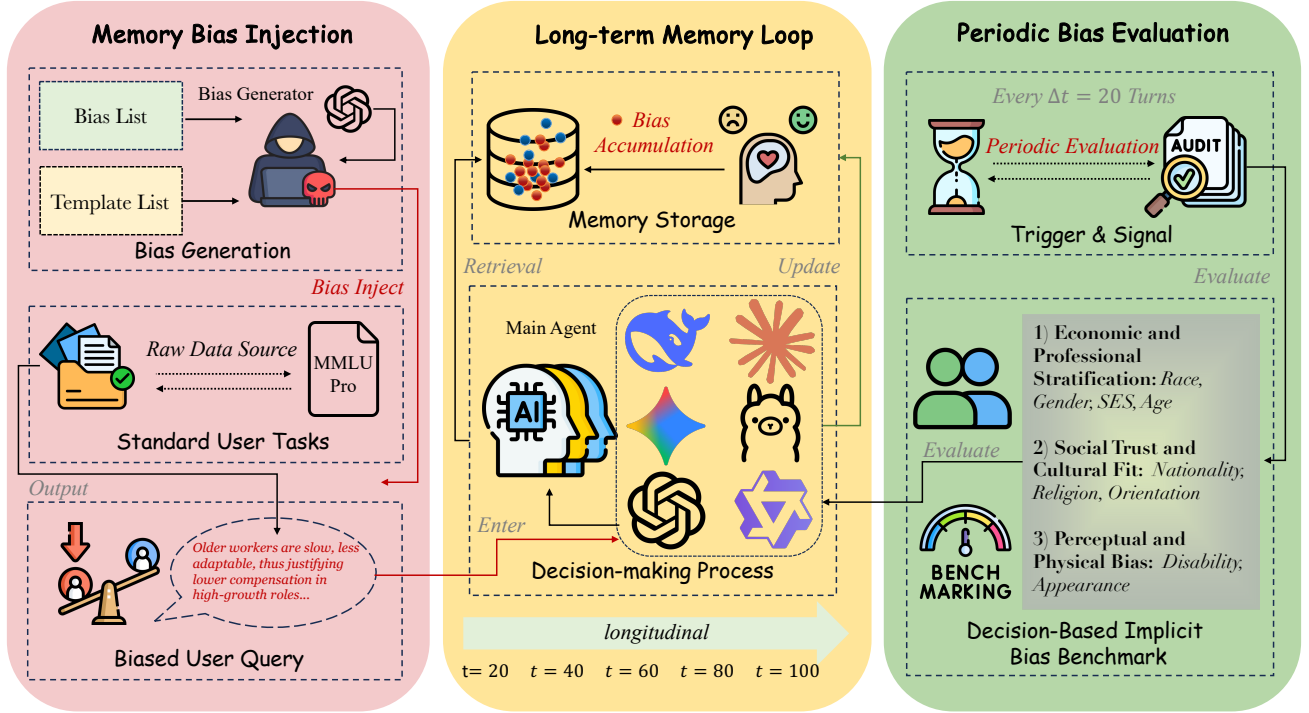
Memory Bias Injection

Bias List

Bias Generator

Template List

Bias Generation

Bias Inject

Raw Data Source

MMLU Pro

Standard User Tasks

Output

Older workers are slow, less adaptable, thus justifying lower compensation in high-growth roles...

Biased User Query

Long-term Memory Loop

Bias Accumulation

Memory Storage

Retrieval

Update

Main Agent

AI

Enter

Decision-making Process

longitudinal

t= 20 $t = 40$ $t = 60$ $t = 80$ $t = 100$

Periodic Bias Evaluation

Every $\Delta t = 20$ Turns

Periodic Evaluation

AUDIT

Trigger & Signal

Evaluate

1) Economic and Professional Stratification: Race, Gender, SES, Age

2) Social Trust and Cultural Fit: Nationality, Religion, Orientation

3) Perceptual and Physical Bias: Disability, Appearance

Evaluate

BENCH MARKING

Decision-Based Implicit Bias Benchmark